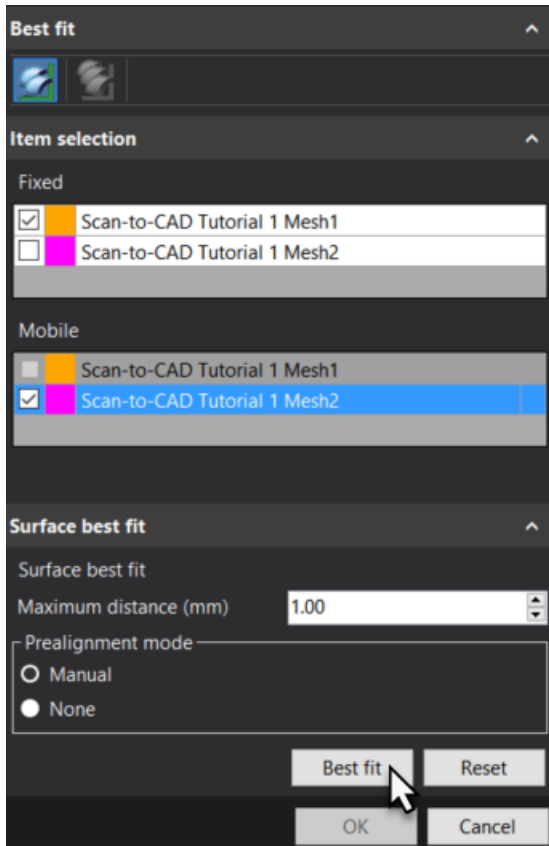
Best fit

Item selection

Fixed

Scan-to-CAD Tutorial 1 Mesh1
Scan-to-CAD Tutorial 1 Mesh2

Mobile

Scan-to-CAD Tutorial 1 Mesh1
Scan-to-CAD Tutorial 1 Mesh2

Surface best fit

Surface best fit

Maximum distance (mm) 1.00

Prealignment mode

Manual

None

Best fit
Reset

OK
Cancel